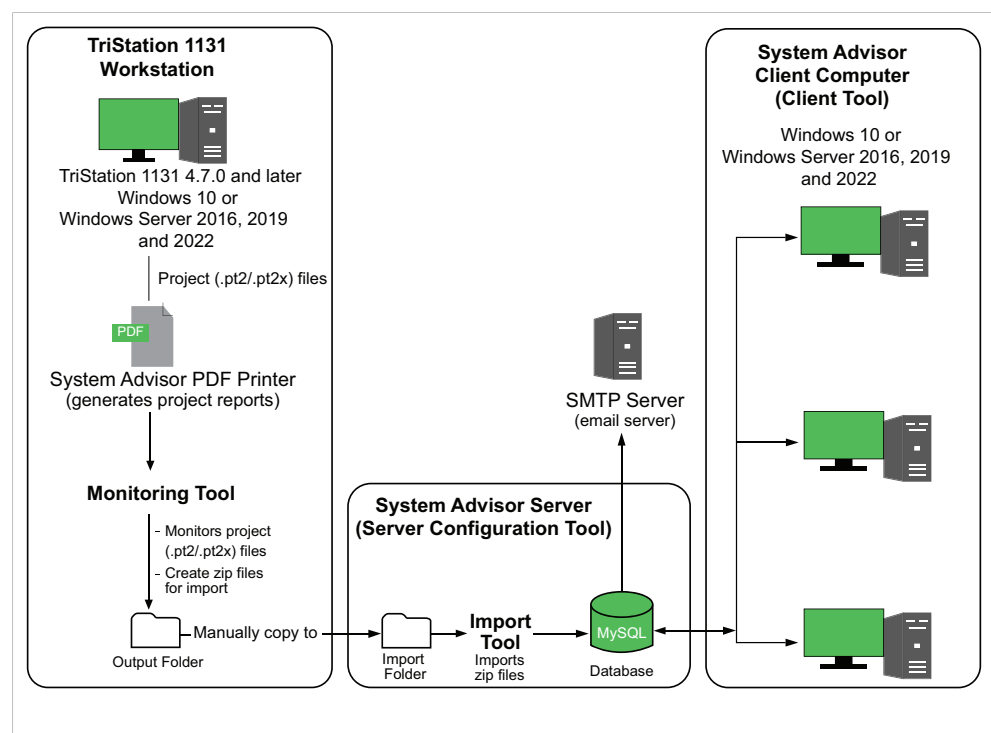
TriStation 1131 Workstation

TriStation 1131 4.7.0 and later
Windows 10 or
Windows Server 2016, 2019 and 2022

Project (.pt2/.pt2x) files

PDF

System Advisor PDF Printer
(generates project reports)

Monitoring Tool

- Monitors project (.pt2/.pt2x) files
- Create zip files for import

Output Folder

Manually copy to

SMTP Server
(email server)

System Advisor Server
(Server Configuration Tool)

Import Folder

Import Tool
Imports zip files

MySQL

Database

System Advisor Client Computer (Client Tool)

Windows 10 or
Windows Server 2016, 2019 and 2022